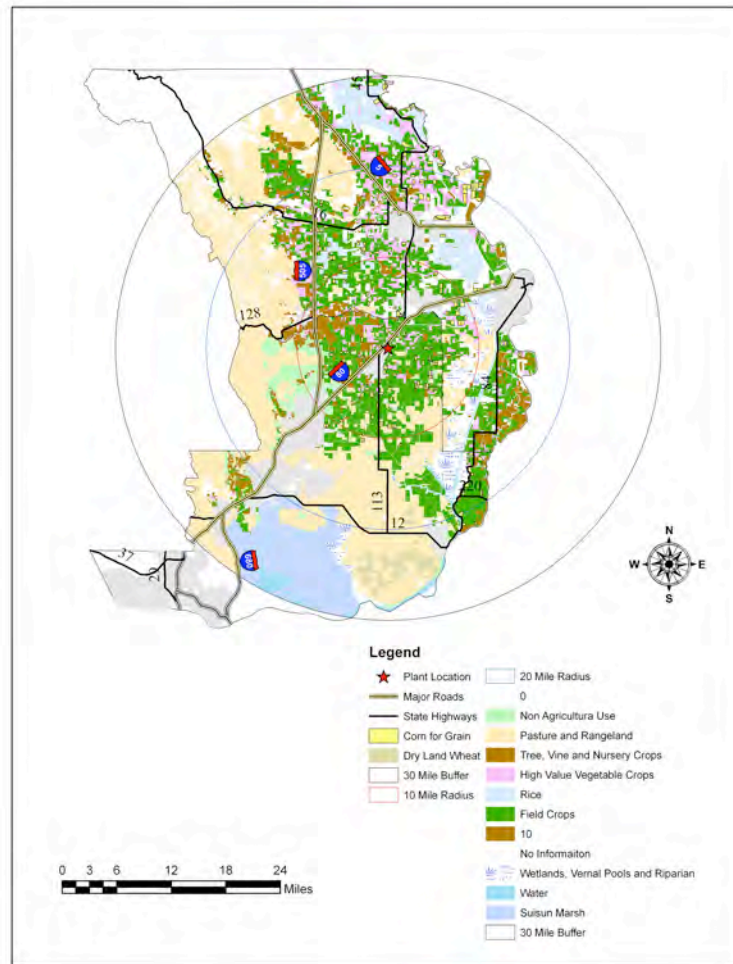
45
5
16
505
128
80
113
12
220
37
680
N
W
E
S

Legend
Plant Location
Major Roads
State Highways
Corn for Grain
Dry Land Wheat
30 Mile Buffer
10 Mile Radius
20 Mile Radius
0
Non Agricultura Use
Pasture and Rangeland
Tree, Vine and Nursery Crops
High Value Vegetable Crops
Rice
Field Crops
10
No Informaiton
Wetlands, Vernal Pools and Riparian
Water
Suisun Marsh
30 Mile Buffer

0 3 6 12 18 24
Miles